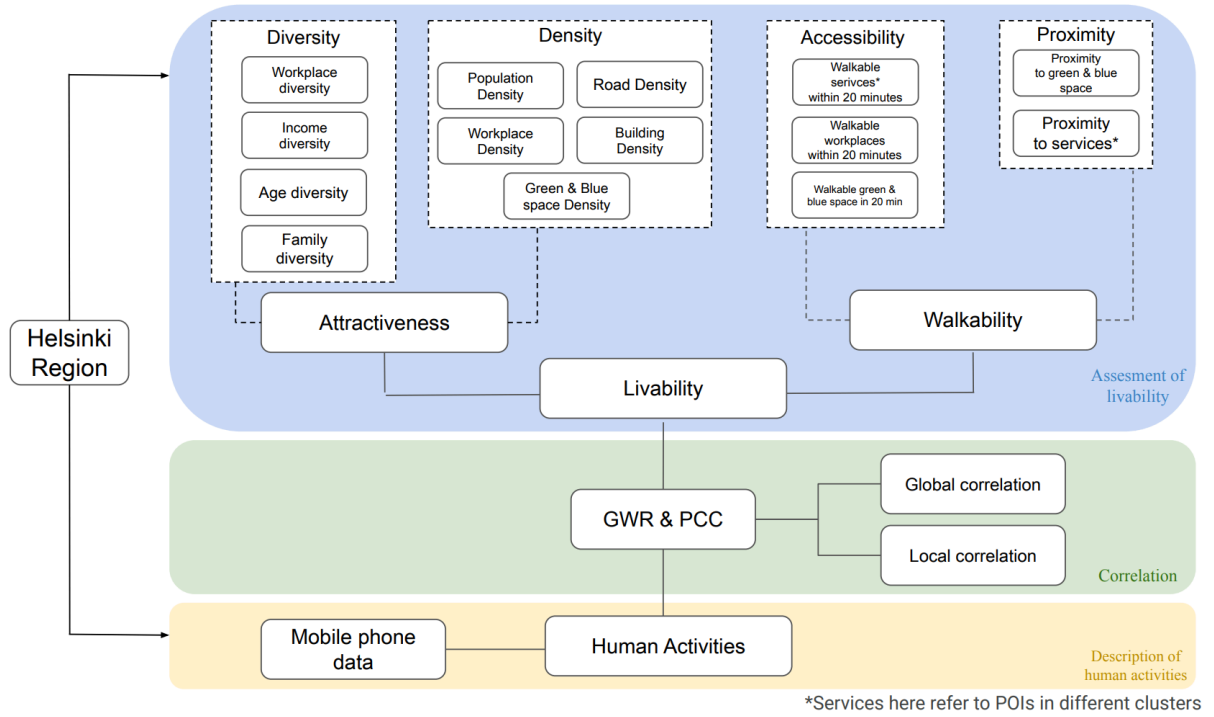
Helsinki Region

Diversity
Workplace diversity
Income diversity
Age diversity
Family diversity

Density
Population Density
Road Density
Workplace Density
Building Density
Green & Blue space Density

Accessibility
Walkable serivces* within 20 minutes
Walkable workplaces within 20 minutes
Walkable green & blue space in 20 min

Proximity
Proximity to green & blue space
Proximity to services*

Attractiveness
Walkability
Livability

Assesment of livability

GWR & PCC
Global correlation
Local correlation

Correlation

Mobile phone data
Human Activities

Description of human activities

*Services here refer to POIs in different clusters